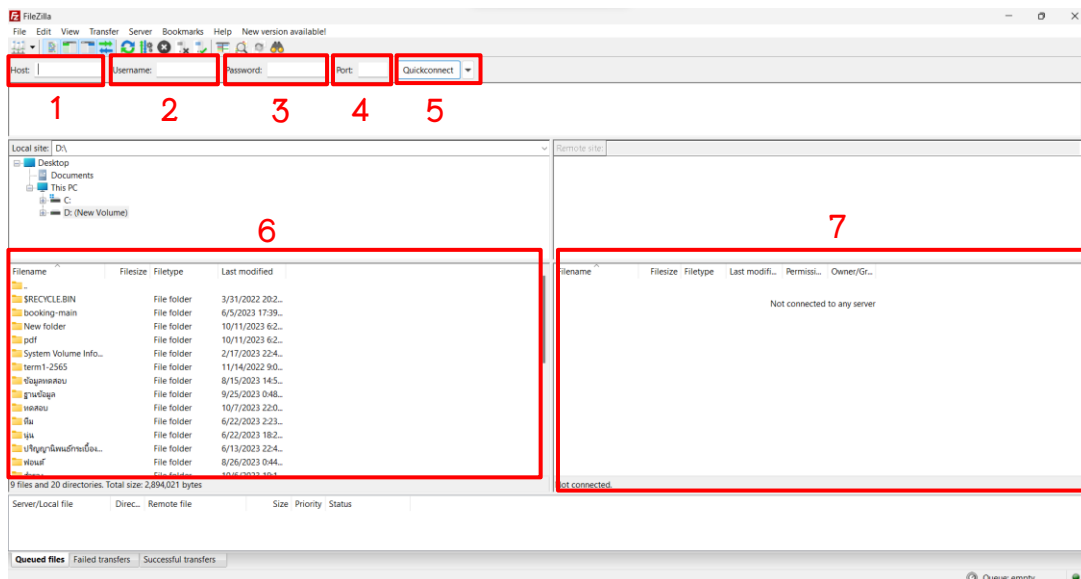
FileZilla

File Edit View Transfer Server Bookmarks Help New version available!

Host: Username: Password: Port: Quickconnect

1 2 3 4 5

Local site: D:\

Remote site:

Desktop
Documents
This PC
C:
D: (New Volume)

6

7

| Filename | Filesize | Filetype | Last modified |
|---|---|---|---|
| .. | | | |
| $RECYCLE.BIN | | File folder | 3/31/2022 20:2... |
| booking-main | | File folder | 6/5/2023 17:39:... |
| New folder | | File folder | 10/11/2023 6:2... |
| pdf | | File folder | 10/11/2023 6:2... |
| System Volume Info... | | File folder | 2/17/2023 22:4... |
| term1-2565 | | File folder | 11/14/2022 9:0... |
| ข้อมูลทดสอบ | | File folder | 8/15/2023 14:5... |
| ฐานข้อมูล | | File folder | 9/25/2023 0:48:... |
| ทดสอบ | | File folder | 10/7/2023 22:0... |
| ทีม | | File folder | 6/22/2023 2:23:... |
| นุ่น | | File folder | 6/22/2023 18:2... |
| ปริญญานิพนธ์ทะเบื่อง... | | File folder | 6/13/2023 22:4... |
| ฟอนต์ | | File folder | 8/26/2023 0:44:... |
| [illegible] | | File folder | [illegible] |

9 files and 20 directories. Total size: 2,894,021 bytes

| Filename | Filesize | Filetype | Last modifi... | Permissi... | Owner/Gr... |
|---|---|---|---|---|---|

Not connected to any server

Not connected.

Server/Local file Direc... Remote file Size Priority Status

Queued files Failed transfers Successful transfers

Queue: empty